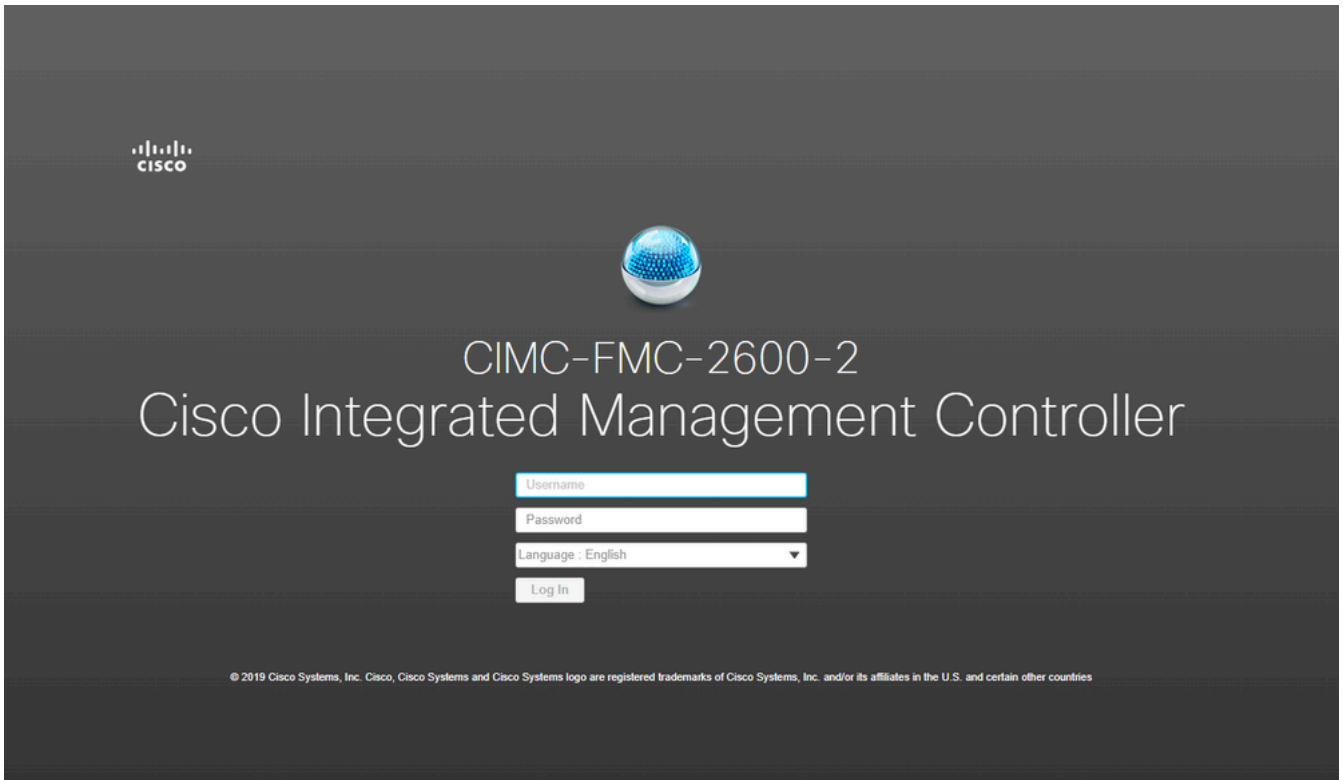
cisco

CIMC-FMC-2600-2
Cisco Integrated Management Controller

Username
Password
Language : English
Log In

© 2019 Cisco Systems, Inc. Cisco, Cisco Systems and Cisco Systems logo are registered trademarks of Cisco Systems, Inc. and/or its affiliates in the U.S. and certain other countries